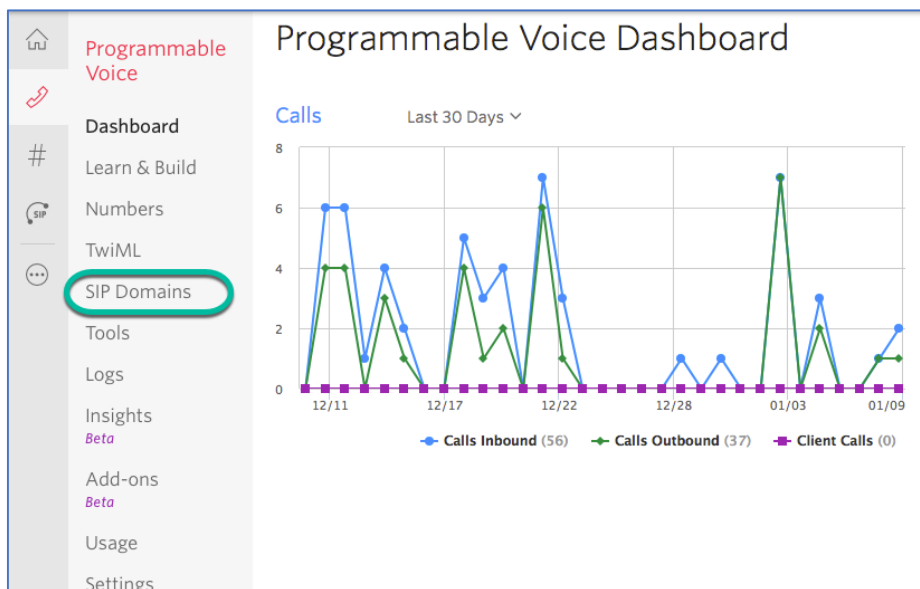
#

SIP

Programmable Voice

Dashboard

Learn & Build

Numbers

TwiML

SIP Domains

Tools

Logs

Insights
Beta

Add-ons
Beta

Usage

Settings

Programmable Voice Dashboard

Calls

Last 30 Days

8
6
4
2
0

12/11
12/17
12/22
12/28
01/03
01/09

Calls Inbound (56)
Calls Outbound (37)
Client Calls (0)